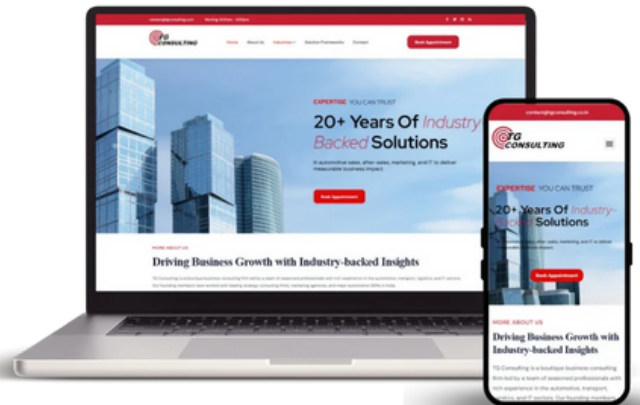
contact@tgconsulting.co.in Monday-Friday : 9:00am

TG CONSULTING

Home About Us Industries Solution Frameworks Contact

Book Appointment

EXPERTISE YOU CAN TRUST

20+ Years Of Industry Backed Solutions

in automotive sales, after sales, marketing, and IT to deliver measurable business impact.

Book Appointment

MORE ABOUT US

Driving Business Growth with Industry-backed Insights

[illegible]

contact@tgconsulting.co.in

TG CONSULTING

EXPERTISE YOU CAN TRUST

20+ Years Of Industry-Backed Solutions

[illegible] after sales, marketing, and IT to deliver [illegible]

Book Appointment

MORE ABOUT US

Driving Business Growth with Industry-backed Insights

TG Consulting is a boutique business consulting firm led by a team of seasoned professionals with rich experience in the automotive, transport, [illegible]